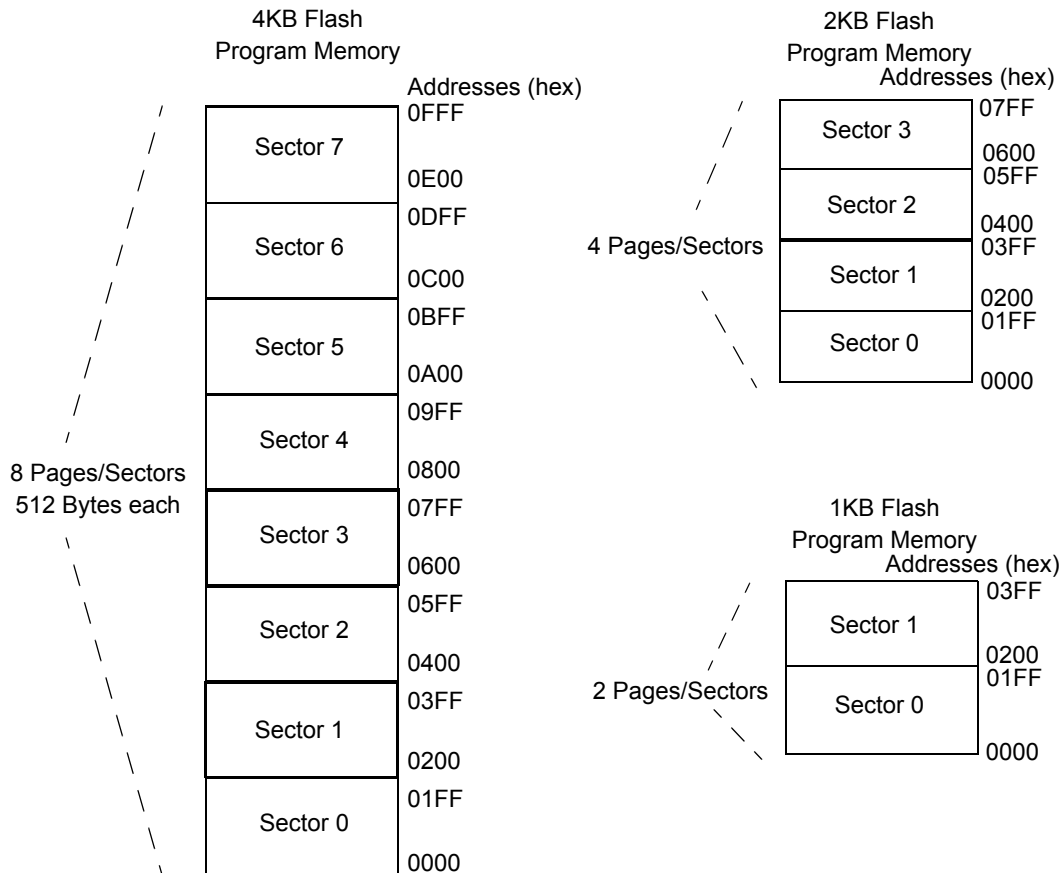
4KB Flash
Program Memory

Addresses (hex)

0FFF
Sector 7
0E00
0DFF
Sector 6
0C00
0BFF
Sector 5
0A00
09FF
Sector 4
0800

8 Pages/Sectors
512 Bytes each

07FF
Sector 3
0600
05FF
Sector 2
0400
03FF
Sector 1
0200
01FF
Sector 0
0000

2KB Flash
Program Memory
Addresses (hex)

07FF
Sector 3
0600
05FF
Sector 2
0400

4 Pages/Sectors

03FF
Sector 1
0200
01FF
Sector 0
0000

1KB Flash
Program Memory
Addresses (hex)

03FF
Sector 1
0200
01FF

2 Pages/Sectors

Sector 0
0000